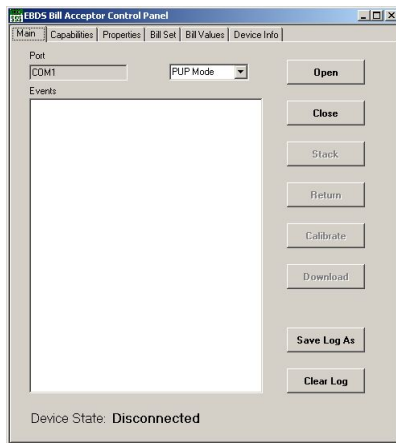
EBDS Bill Acceptor Control Panel

Main | Capabilities | Properties | Bill Set | Bill Values | Device Info

Port

COM1

PUP Mode

Events

Open

Close

Stack

Return

Calibrate

Download

Save Log As

Clear Log

Device State: Disconnected